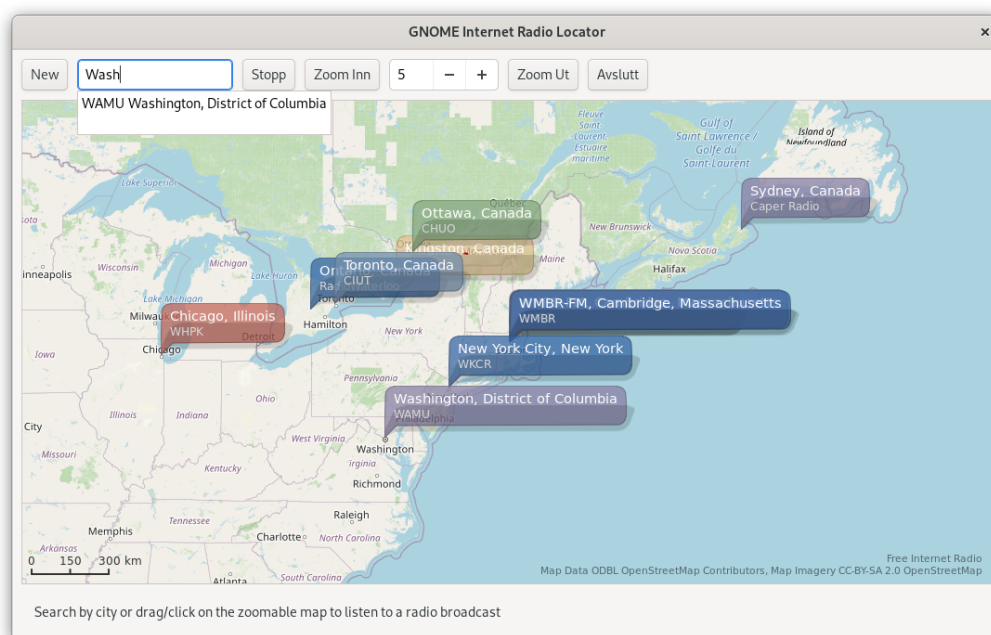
GNOME Internet Radio Locator

New | Wash | Stopp | Zoom Inn | 5 | − | + | Zoom Ut | Avslutt

WAMU Washington, District of Columbia

Fleuve Saint-Laurent Estuaire maritime

Gulf of Saint Lawrence / Golfe du Saint-Laurent

Island of Newfoundland

Lake Superior

Québec

Sydney, Canada
Caper Radio

Ottawa, Canada
CHUO

Kingston, Canada

New Brunswick

Nova Scotia

Halifax

Maine

Minneapolis

Wisconsin

Michigan

Lake Huron

Toronto, Canada
CIUT

Toronto

Lake Michigan

Milwaukee

Chicago, Illinois
WHPK

Detroit

Hamilton

WMBR-FM, Cambridge, Massachusetts
WMBR

New York

Iowa

Chicago

New York City, New York
WKCR

Pennsylvania

Ohio

Washington, District of Columbia
WAMU

Philadelphia

Illinois

Indiana

City

West Virginia

Washington

Missouri

Kentucky

Richmond

Tennessee

Raleigh

Memphis

Charlotte

North Carolina

Arkansas

0 150 300 km

Atlanta

South Carolina

Free Internet Radio
Map Data ODBL OpenStreetMap Contributors, Map Imagery CC-BY-SA 2.0 OpenStreetMap

Search by city or drag/click on the zoomable map to listen to a radio broadcast